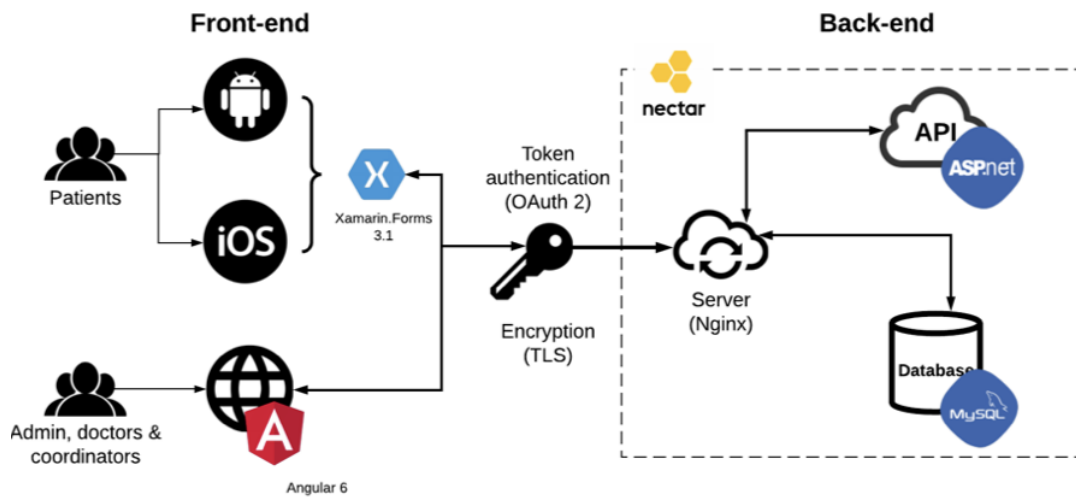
Front-end

Back-end

nectar

Patients

iOS

Xamarin.Forms 3.1

Token authentication (OAuth 2)

API

ASP.net

Server (Nginx)

Encryption (TLS)

Database

MySQL

Admin, doctors & coordinators

Angular 6